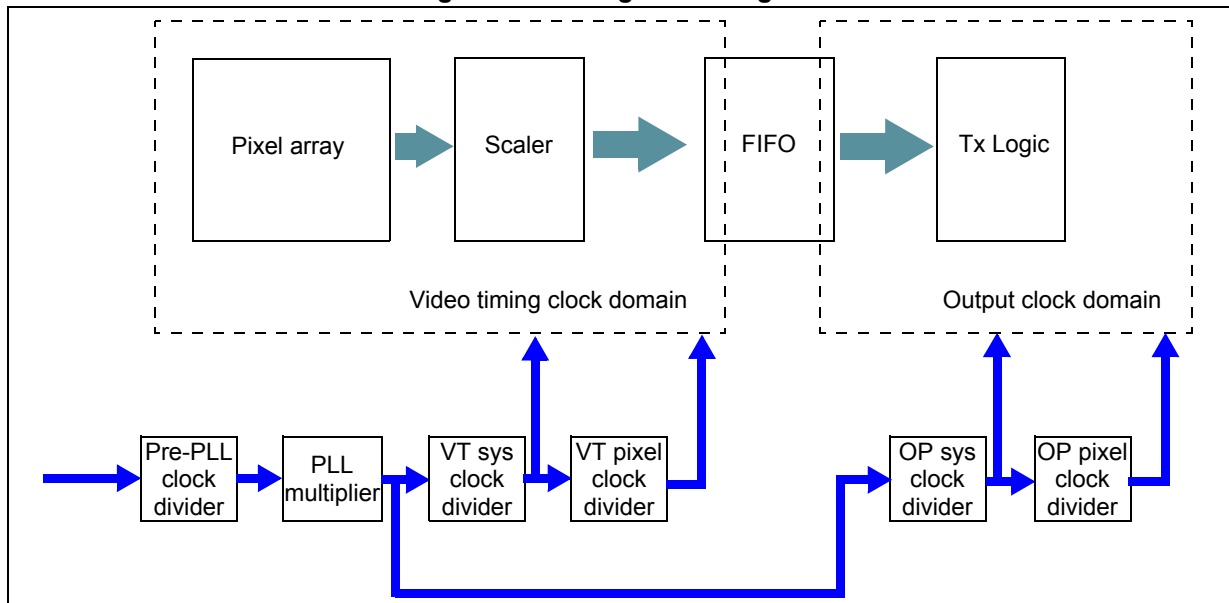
Pixel array

Scaler

FIFO

Tx Logic

Video timing clock domain

Output clock domain

Pre-PLL clock divider

PLL multiplier

VT sys clock divider

VT pixel clock divider

OP sys clock divider

OP pixel clock divider